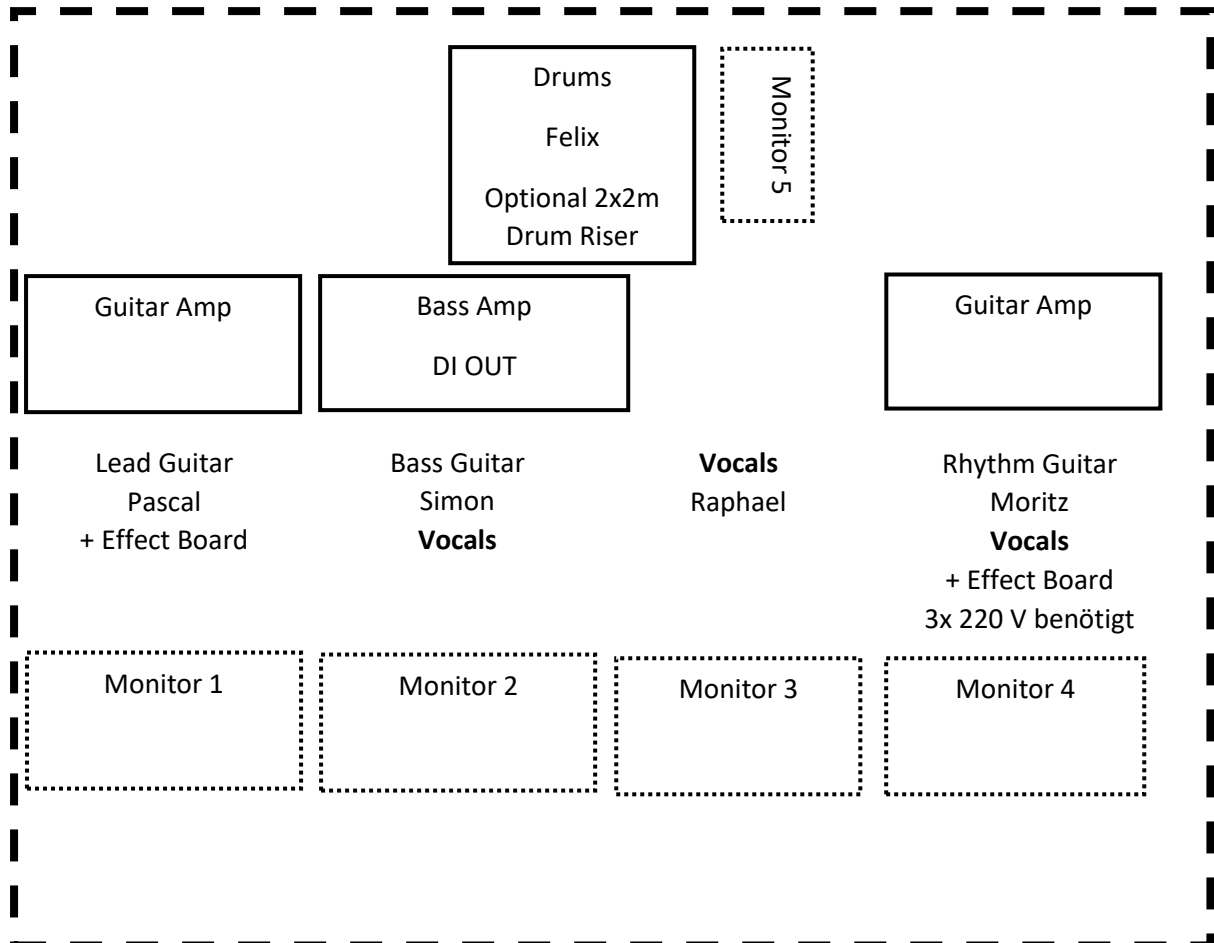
Drums

Felix

Optional 2x2m
Drum Riser

Monitor 5

Guitar Amp

Bass Amp

DI OUT

Guitar Amp

Lead Guitar
Pascal
+ Effect Board

Bass Guitar
Simon
**Vocals**

**Vocals**
Raphael

Rhythm Guitar
Moritz
**Vocals**
+ Effect Board
3x 220 V benötigt

Monitor 1

Monitor 2

Monitor 3

Monitor 4